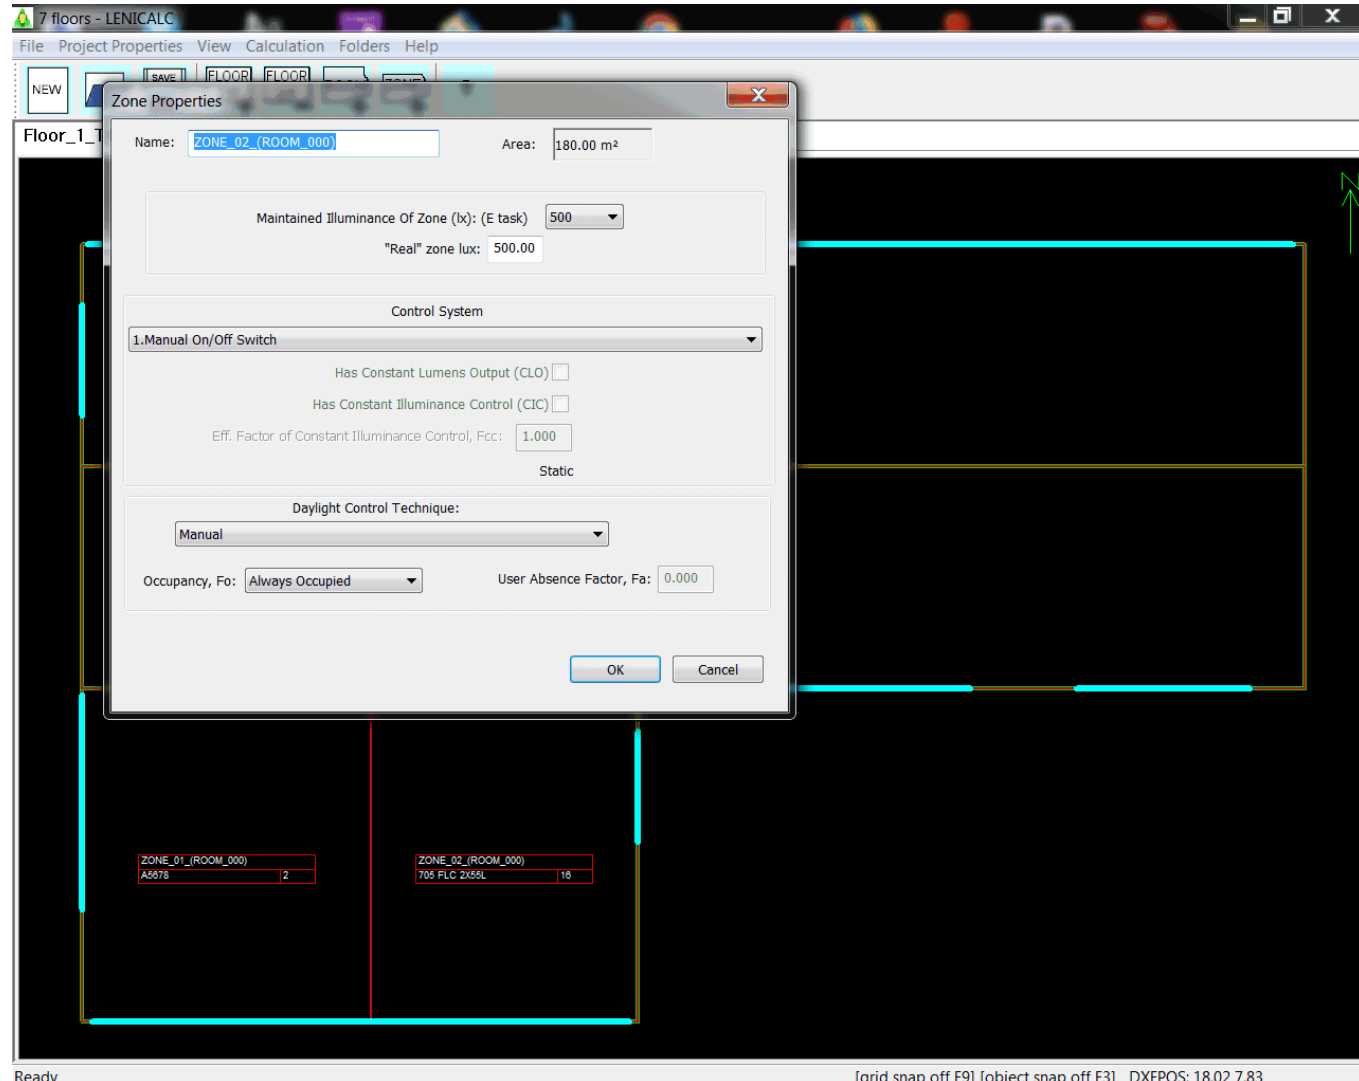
7 floors - LENICALC

File Project Properties View Calculation Folders Help

NEW SAVE FLOOR FLOOR

Floor_1_T

Zone Properties

Name: ZONE_02_(ROOM_000)

Area: 180.00 m²

Maintained Illuminance Of Zone (lx): (E task) 500

"Real" zone lux: 500.00

Control System

1.Manual On/Off Switch

Has Constant Lumens Output (CLO)

Has Constant Illuminance Control (CIC)

Eff. Factor of Constant Illuminance Control, Fcc: 1.000

Static

Daylight Control Technique:

Manual

Occupancy, Fo: Always Occupied

User Absence Factor, Fa: 0.000

OK

Cancel

| ZONE_01_(ROOM_000) | |
|---|---|
| A5678 | 2 |

| ZONE_02_(ROOM_000) | |
|---|---|
| 705 FLC 2X55L | 16 |

Ready

[grid snap off F9] [object snap off F3] DXFPOS: 18.02 7.83